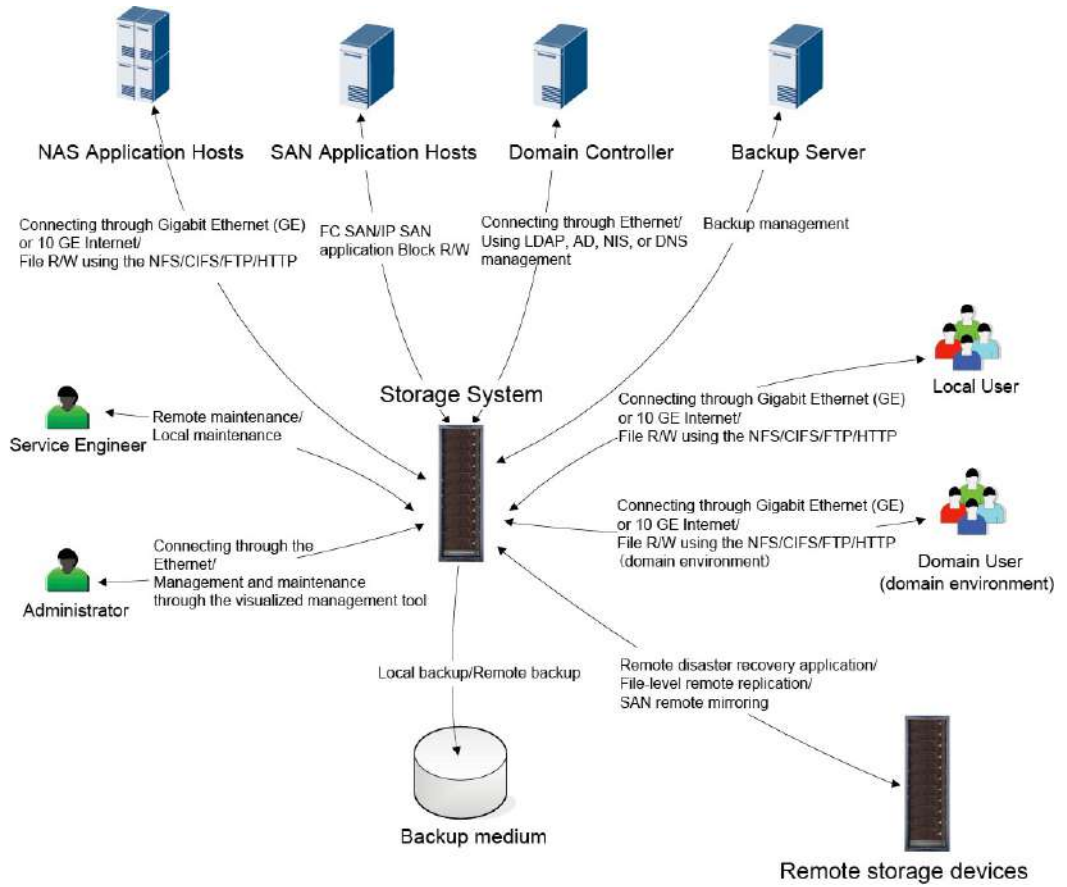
NAS Application Hosts

SAN Application Hosts

Domain Controller

Backup Server

Connecting through Gigabit Ethernet (GE) or 10 GE Internet/ File R/W using the NFS/CIFS/FTP/HTTP

FC SAN/IP SAN application Block R/W

Connecting through Ethernet/ Using LDAP, AD, NIS, or DNS management

Backup management

Local User

Storage System

Service Engineer

Remote maintenance/ Local maintenance

Connecting through Gigabit Ethernet (GE) or 10 GE Internet/ File R/W using the NFS/CIFS/FTP/HTTP

Connecting through Gigabit Ethernet (GE) or 10 GE Internet/ File R/W using the NFS/CIFS/FTP/HTTP (domain environment)

Domain User (domain environment)

Administrator

Connecting through the Ethernet/ Management and maintenance through the visualized management tool

Local backup/Remote backup

Remote disaster recovery application/ File-level remote replication/ SAN remote mirroring

Backup medium

Remote storage devices